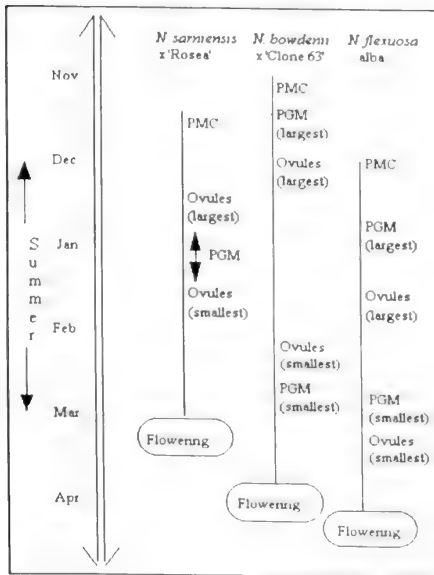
N. sarniensis x'Rosea'

N. bowdenii x'Clone 63'

N. flexuosa alba

Nov

Dec

Jan

Feb

Mar

Apr

S u m m e r

PMC

Ovules (largest)

PGM

Ovules (smallest)

Flowering

PMC

PGM (largest)

Ovules (largest)

Ovules (smallest)

PGM (smallest)

Flowering

PMC

PGM (largest)

Ovules (largest)

PGM (smallest)

Ovules (smallest)

Flowering